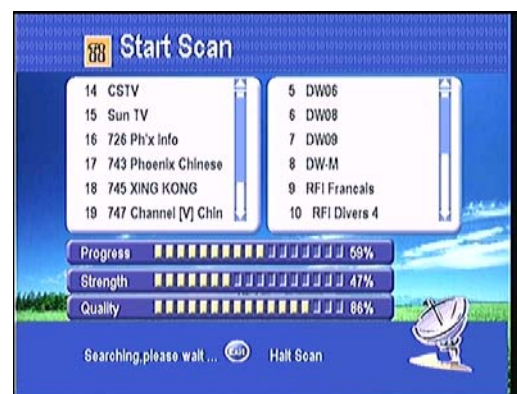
Start Scan

14 CSTV
15 Sun TV
16 726 Ph'x Info
17 743 Phoenix Chinese
18 745 XING KONG
19 747 Channel [V] Chin

5 DW06
6 DW08
7 DW09
8 DW-M
9 RFI Francais
10 RFI Divers 4

Progress 59%
Strength 47%
Quality 86%

Searching,please wait ... EXIT Halt Scan